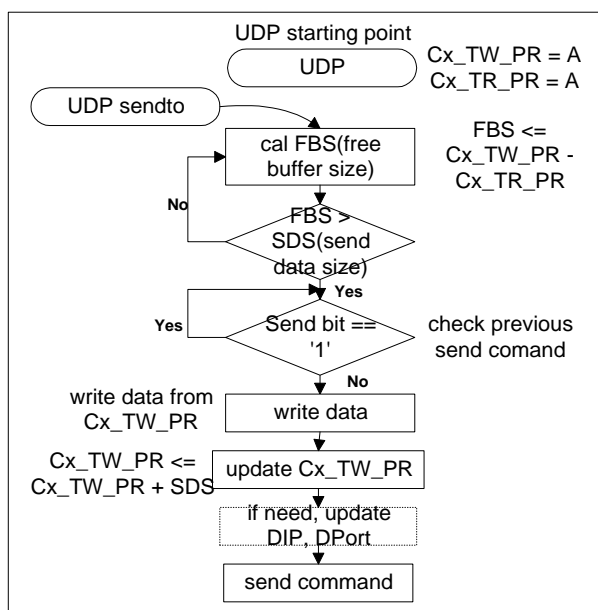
UDP starting point

UDP

Cx_TW_PR = A
Cx_TR_PR = A

UDP sendto

cal FBS(free buffer size)

FBS <= Cx_TW_PR - Cx_TR_PR

No

FBS > SDS(send data size)

Yes

Yes

Send bit == '1'

check previous send comand

No

write data from Cx_TW_PR

write data

Cx_TW_PR <= Cx_TW_PR + SDS

update Cx_TW_PR

if need, update DIP, DPort

send command